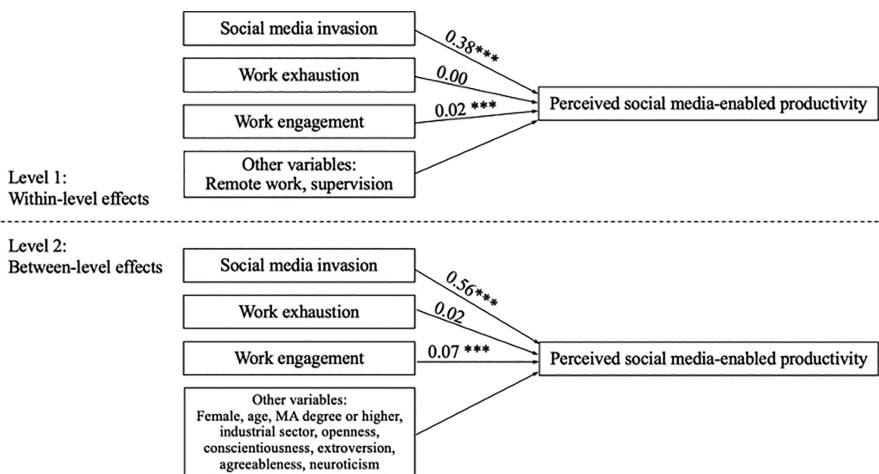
Social media invasion

0.38***

Work exhaustion

0.00

0.02 ***

Perceived social media-enabled productivity

Work engagement

Other variables:
Remote work, supervision

Level 1:
Within-level effects

Level 2:
Between-level effects

Social media invasion

0.56***

Work exhaustion

0.02

Work engagement

0.07 ***

Perceived social media-enabled productivity

Other variables:
Female, age, MA degree or higher, industrial sector, openness, conscientiousness, extroversion, agreeableness, neuroticism